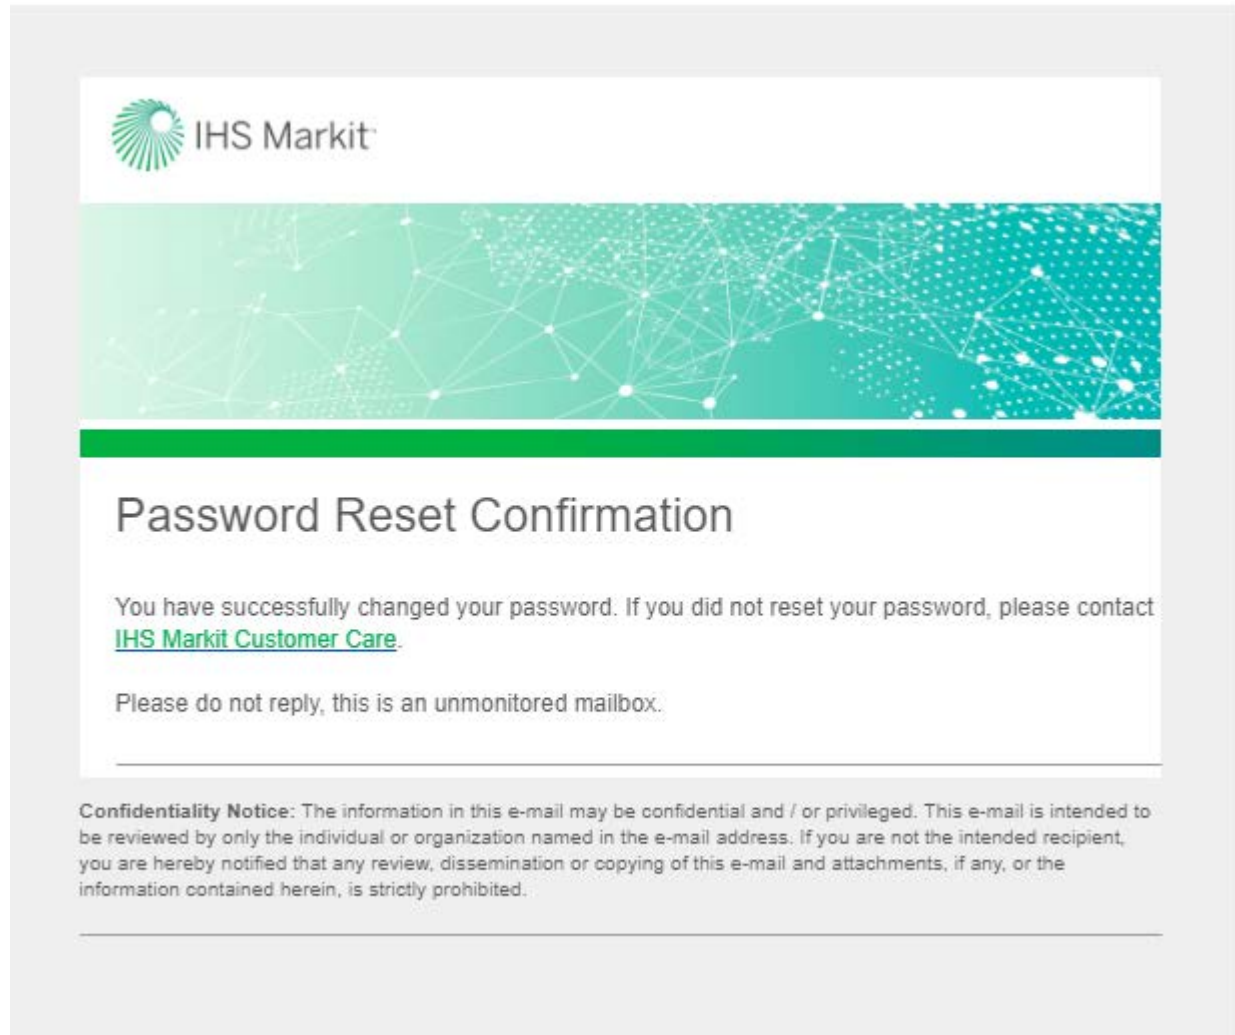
IHS Markit

Password Reset Confirmation

You have successfully changed your password. If you did not reset your password, please contact IHS Markit Customer Care.

Please do not reply, this is an unmonitored mailbox.

Confidentiality Notice: The information in this e-mail may be confidential and / or privileged. This e-mail is intended to be reviewed by only the individual or organization named in the e-mail address. If you are not the intended recipient, you are hereby notified that any review, dissemination or copying of this e-mail and attachments, if any, or the information contained herein, is strictly prohibited.